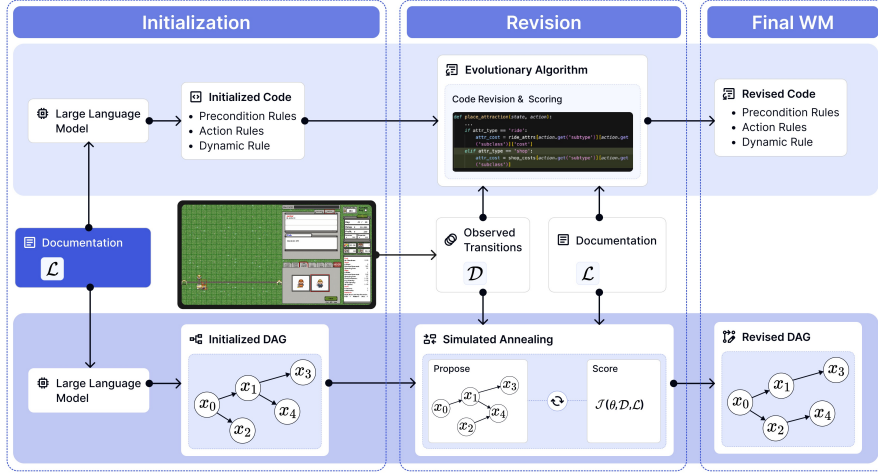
Initialization

Revision

Final WM

Large Language Model

Initialized Code

- Precondition Rules
- Action Rules
- Dynamic Rule

Evolutionary Algorithm

Code Revision & Scoring

def place_attraction(state, action):
    ...
    if attr_type == 'ride':
        attr_cost = ride_attrs[action.get('subtype')]action.get('subclass')]['cost']
    elif attr_type == 'shop':
        attr_cost = shop_costs[action.get('subtype')]action.get('subclass')]

Revised Code

- Precondition Rules
- Action Rules
- Dynamic Rule

Documentation

$\mathcal{L}$

Observed Transitions

$\mathcal{D}$

Documentation

$\mathcal{L}$

Large Language Model

Initialized DAG

$x_0$ $x_1$ $x_2$ $x_3$ $x_4$

Simulated Annealing

Propose

$x_0$ $x_1$ $x_2$ $x_3$ $x_4$

Score

$\mathcal{J}(\theta, \mathcal{D}, \mathcal{L})$

Revised DAG

$x_0$ $x_1$ $x_2$ $x_3$ $x_4$